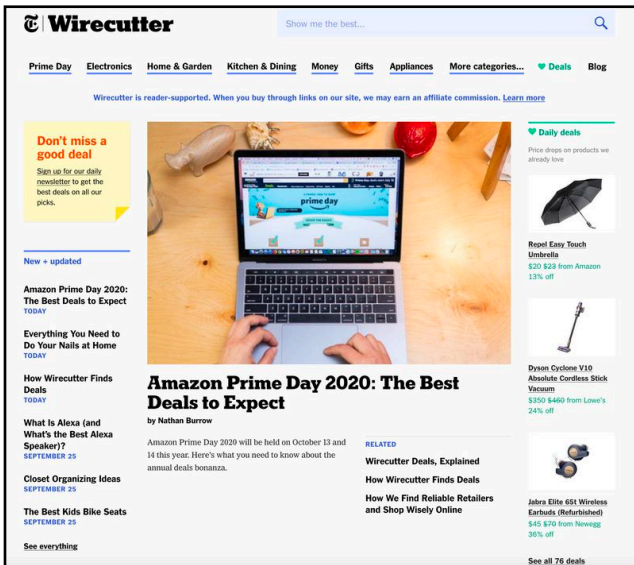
Wirecutter

Show me the best...

Prime Day Electronics Home & Garden Kitchen & Dining Money Gifts Appliances More categories... Deals Blog

Wirecutter is reader-supported. When you buy through links on our site, we may earn an affiliate commission. Learn more

Don't miss a good deal

Sign up for our daily newsletter to get the best deals on all our picks.

New + updated

Amazon Prime Day 2020: The Best Deals to Expect
TODAY

Everything You Need to Do Your Nails at Home
TODAY

How Wirecutter Finds Deals
TODAY

What Is Alexa (and What's the Best Alexa Speaker)?
SEPTEMBER 25

Closet Organizing Ideas
SEPTEMBER 25

The Best Kids Bike Seats
SEPTEMBER 25

See everything

prime day

Amazon Prime Day 2020: The Best Deals to Expect

by Nathan Burrow

Amazon Prime Day 2020 will be held on October 13 and 14 this year. Here's what you need to know about the annual deals bonanza.

RELATED

Wirecutter Deals, Explained

How Wirecutter Finds Deals

How We Find Reliable Retailers and Shop Wisely Online

Daily deals

Price drops on products we already love

Repel Easy Touch Umbrella
$20 $23 from Amazon
13% off

Dyson Cyclone V10 Absolute Cordless Stick Vacuum
$350 $460 from Lowe's
24% off

Jabra Elite 65t Wireless Earbuds (Refurbished)
$45 $70 from Newegg
36% off

See all 76 deals